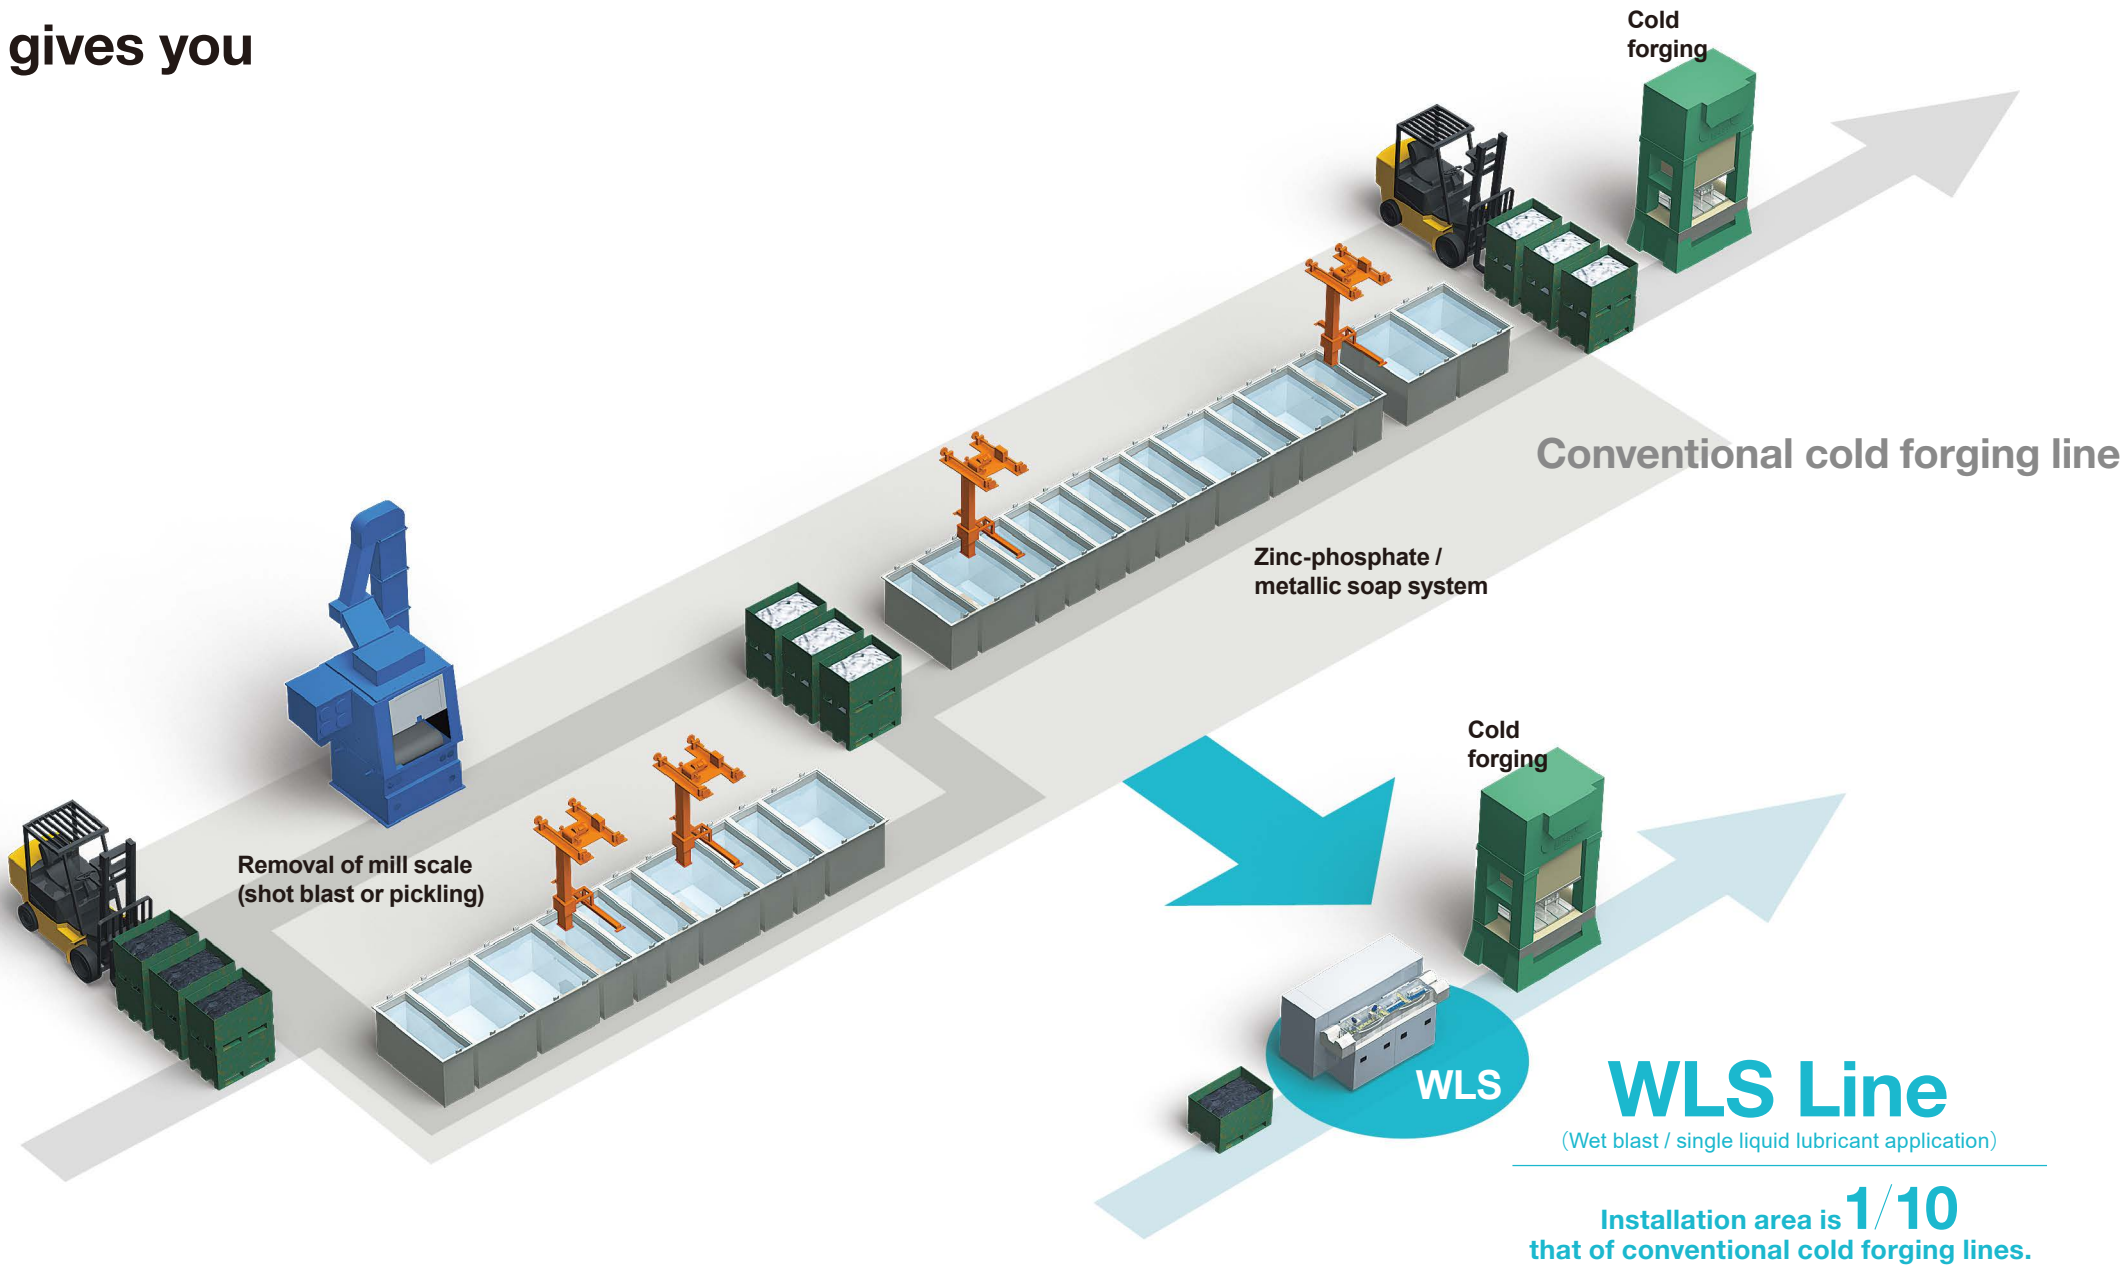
gives you

Cold forging

Conventional cold forging line

Zinc-phosphate / metallic soap system

Removal of mill scale (shot blast or pickling)

Cold forging

WLS

WLS Line
(Wet blast / single liquid lubricant application)

Installation area is $1/10$ that of conventional cold forging lines.